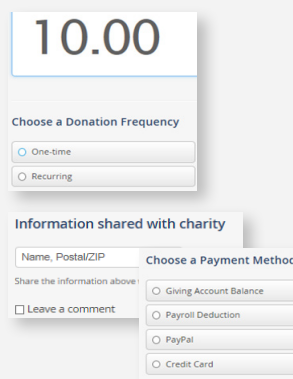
10.00

Choose a Donation Frequency

One-time

Recurring

Information shared with charity

Name, Postal/ZIP

Share the information above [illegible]

Leave a comment

Choose a Payment Metho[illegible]

Giving Account Balance

Payroll Deduction

PayPal

Credit Card